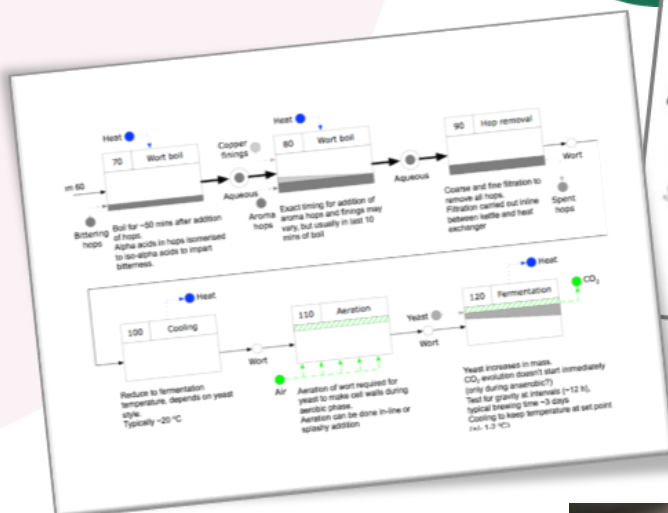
Heat

70 Wort boil

m 60

Bittering hops

Boil for ~50 mins after addition of hops.
Alpha acids in hops isomerised to iso-alpha acids to impart bitterness.

Copper finings

Aqueous

Aroma hops

Heat

80 Wort boil

Exact timing for addition of aroma hops and finings may vary, but usually in last 10 mins of boil

Aqueous

90 Hop removal

Wort

Coarse and fine filtration to remove all hops.
Filtration carried out inline between kettle and heat exchanger

Spent hops

Heat

100 Cooling

Wort

Reduce to fermentation temperature, depends on yeast style.
Typically ~20 °C

110 Aeration

Air

Aeration of wort required for yeast to make cell walls during aerobic phase.
Aeration can be done in-line or splashy addition

Yeast

Wort

Heat

$CO_2$

120 Fermentation

Yeast increases in mass.
$CO_2$ evolution doesn't start immediately (only during anaerobic?)
Test for gravity at intervals (~12 h), typical brewing time ~3 days
Cooling to keep temperature at set point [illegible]